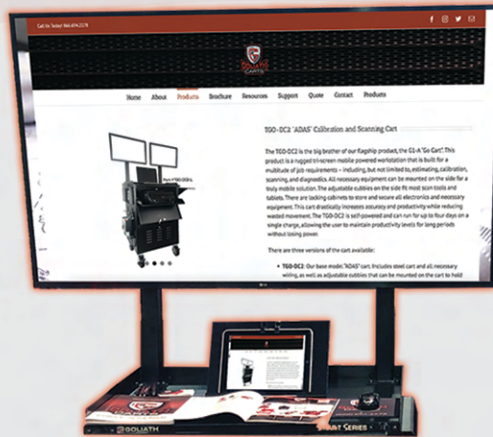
Call Us Today! 866-874-2378

GOLIATH CARTS

Home About Products Brochure Resources Support Quote Contact Productos

TGO-DC2 "ADAS" Calibration and Scanning Cart

The TGO-DC2 is the big brother of our flagship product, the G1-A "Go Cart". This product is a rugged tri-screen mobile powered workstation that is built for a multitude of job requirements – including, but not limited to, estimating, calibration, scanning, and diagnostics. All necessary equipment can be mounted on the side for a truly mobile solution. The adjustable cubbies on the side fit most scan tools and tablets. There are locking cabinets to store and secure all electronics and necessary equipment. This cart drastically increases accuracy and productivity while reducing wasted movement. The TGO-DC2 is self-powered and can run for up to four days on a single charge, allowing the user to maintain productivity levels for long periods without losing power.

There are three versions of the cart available:

• TGO-DC2: Our base model "ADAS" cart. Includes steel cart and all necessary wiring, as well as adjustable cubbies that can be mounted on the cart to hold

GOLIATH

SMART SERIES